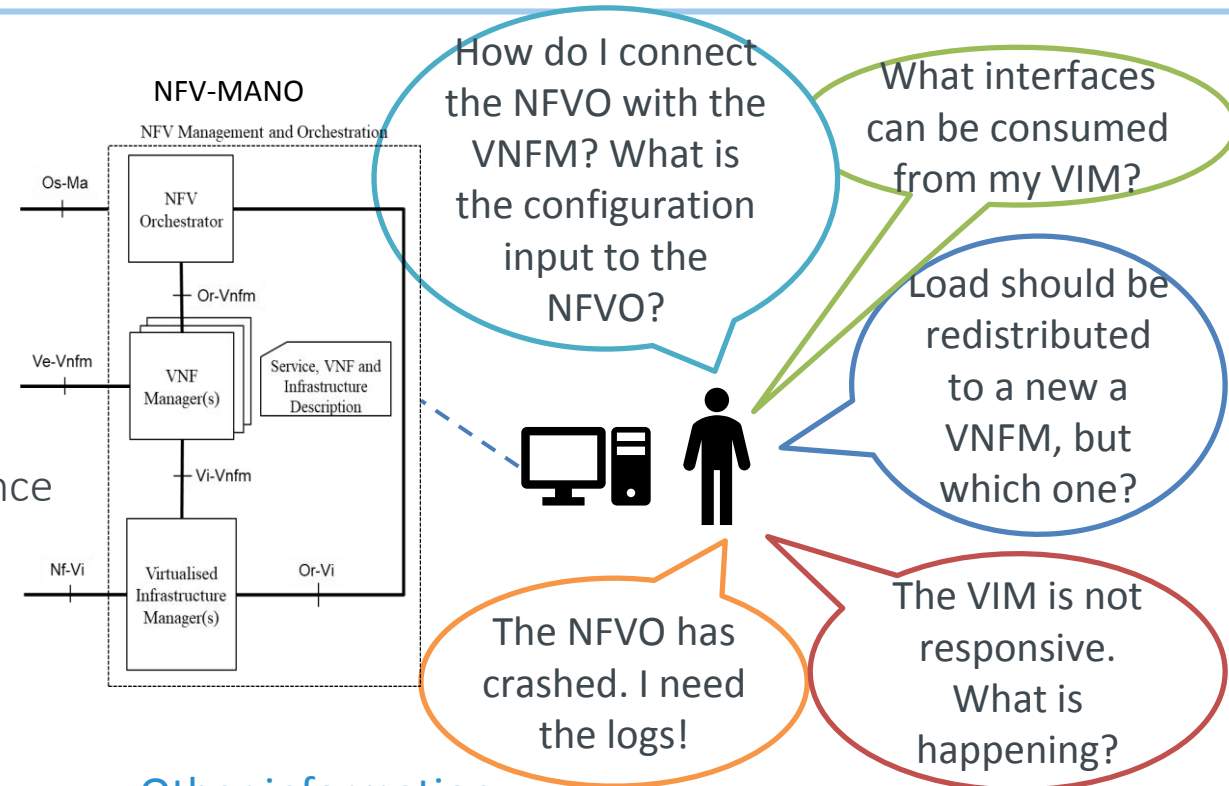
NFV-MANO

NFV Management and Orchestration

Os-Ma

NFV Orchestrator

Or-Vnfm

Ve-Vnfm

VNF Manager(s)

Service, VNF and Infrastructure Description

Vi-Vnfm

Nf-Vi

Virtualised Infrastructure Manager(s)

Or-Vi

nce

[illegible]

How do I connect the NFVO with the VNFM? What is the configuration input to the NFVO?

What interfaces can be consumed from my VIM?

Load should be redistributed to a new a VNFM, but which one?

The NFVO has crashed. I need the logs!

The VIM is not responsive. What is happening?